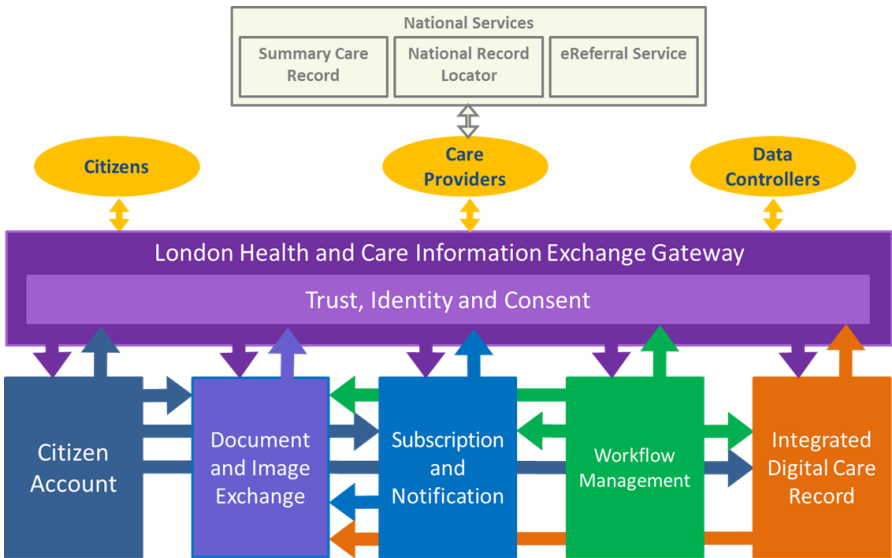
National Services

Summary Care Record

National Record Locator

eReferral Service

Citizens

Care Providers

Data Controllers

London Health and Care Information Exchange Gateway

Trust, Identity and Consent

Citizen Account

Document and Image Exchange

Subscription and Notification

Workflow Management

Integrated Digital Care Record